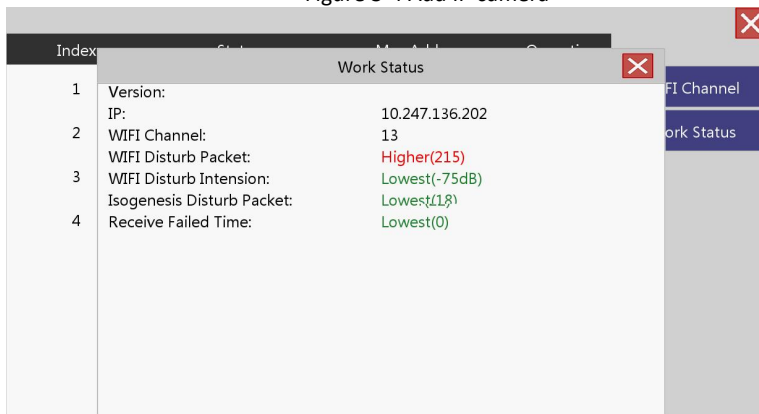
Figure 8-7 Add IP camera

Index

1

2

3

4

Work Status

Version:
IP: 10.247.136.202
WIFI Channel: 13
WIFI Disturb Packet: Higher(215)
WIFI Disturb Intension: Lowest(-75dB)
Isogenesis Disturb Packet: Lowest(18)
Receive Failed Time: Lowest(0)

FI Channel

ork Status